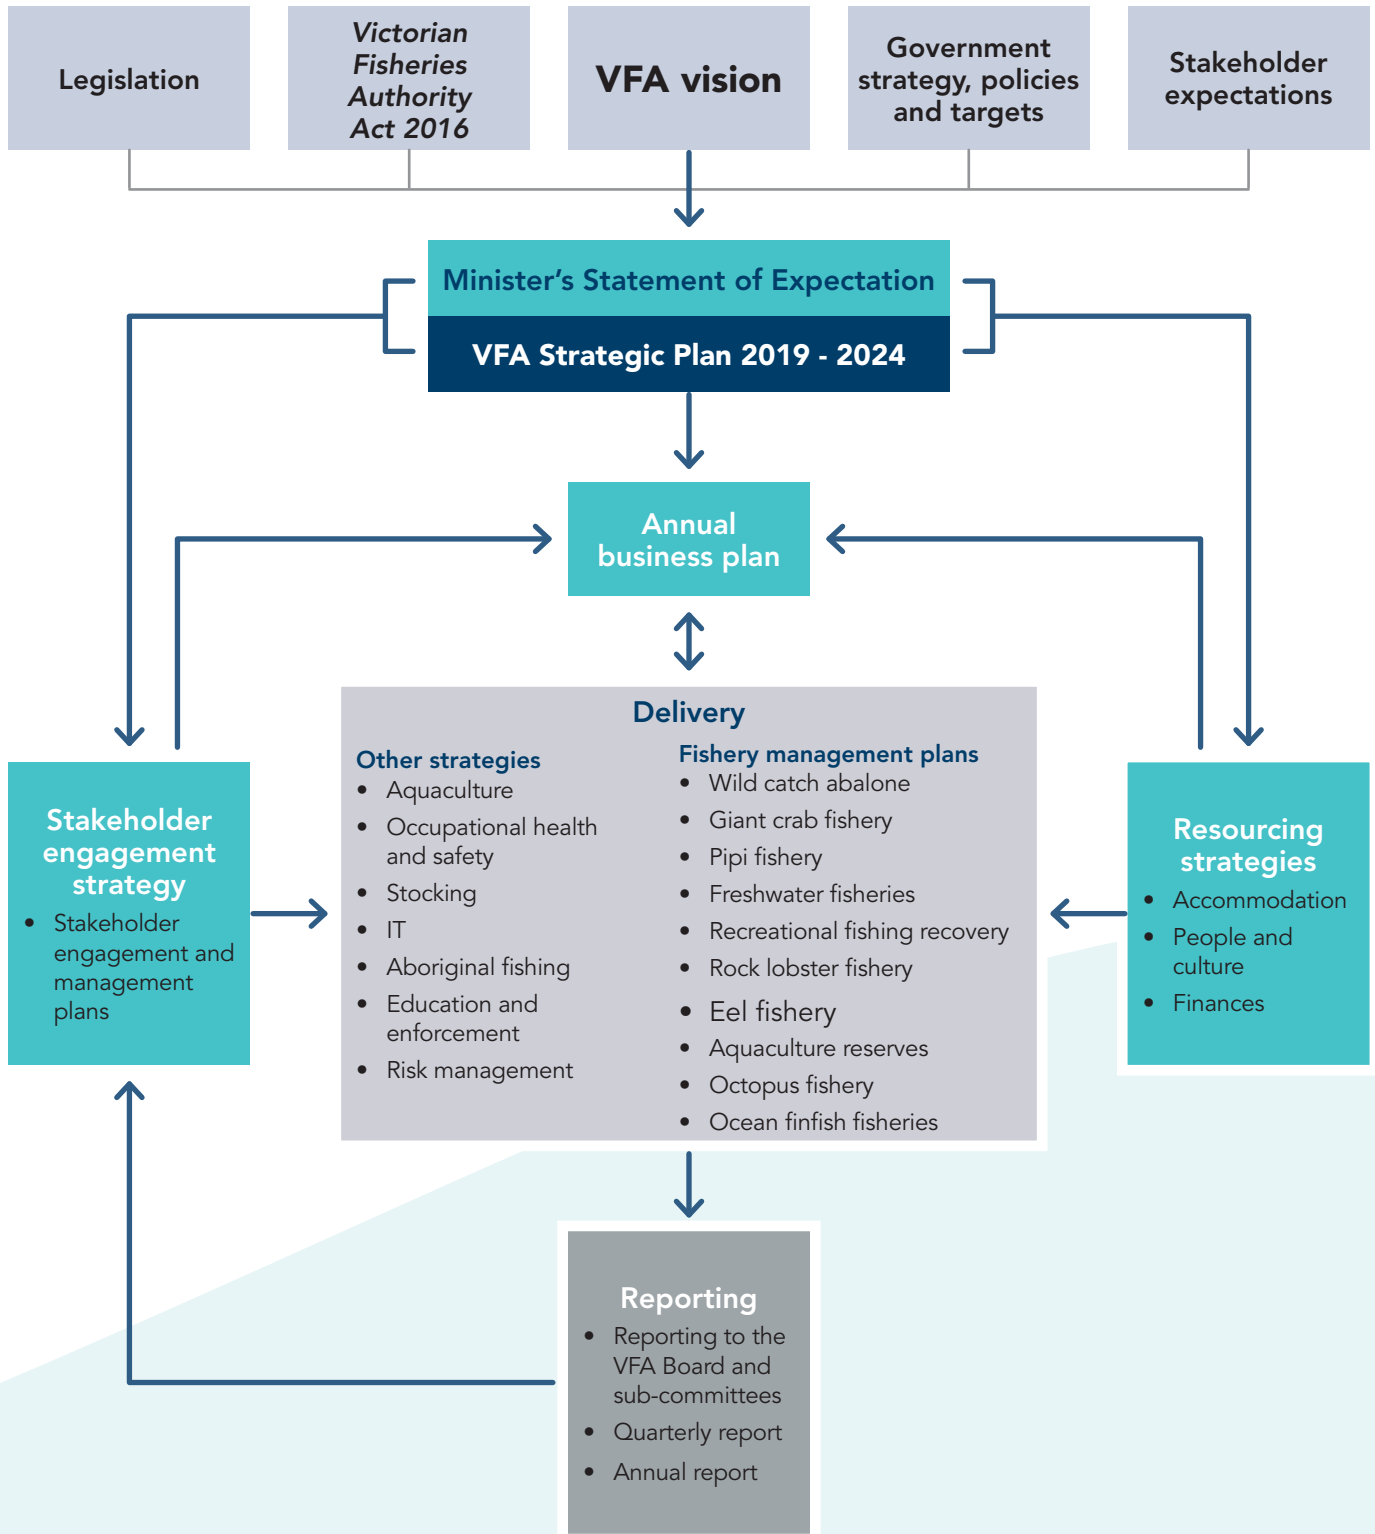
Legislation

*Victorian Fisheries Authority Act 2016*

VFA vision

Government strategy, policies and targets

Stakeholder expectations

Minister's Statement of Expectation

VFA Strategic Plan 2019 - 2024

Annual business plan

Delivery

Other strategies
- Aquaculture
- Occupational health and safety
- Stocking
- IT
- Aboriginal fishing
- Education and enforcement
- Risk management

Fishery management plans
- Wild catch abalone
- Giant crab fishery
- Pipi fishery
- Freshwater fisheries
- Recreational fishing recovery
- Rock lobster fishery
- Eel fishery
- Aquaculture reserves
- Octopus fishery
- Ocean finfish fisheries

Stakeholder engagement strategy
- Stakeholder engagement and management plans

Resourcing strategies
- Accommodation
- People and culture
- Finances

Reporting
- Reporting to the VFA Board and sub-committees
- Quarterly report
- Annual report